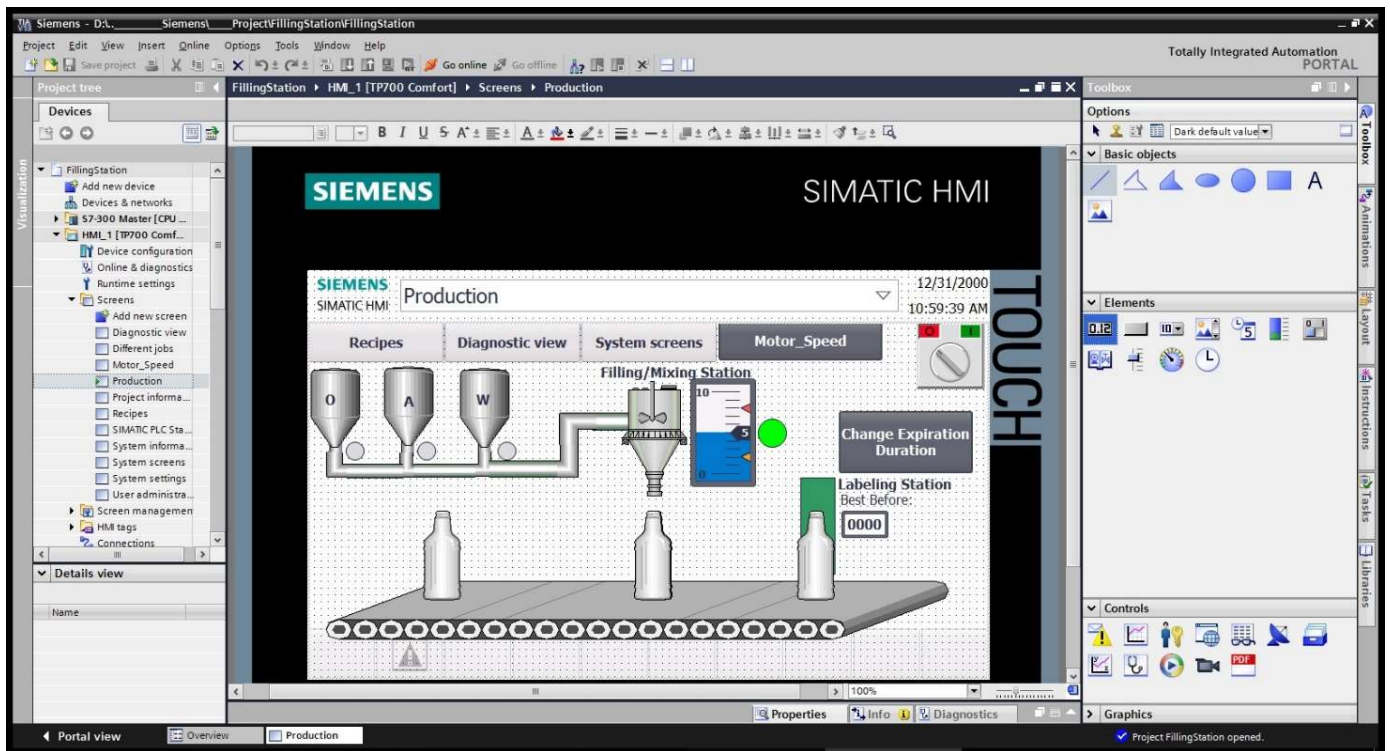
Siemens - D:\..._____Siemens\_____Project\FillingStation\FillingStation

Project Edit View Insert Online Options Tools Window Help

Save project Go online Go offline

Totally Integrated Automation
PORTAL

Project tree

Devices

Visualization

FillingStation
Add new device
Devices & networks
S7-300 Master [CPU ...
HMI_1 [TP700 Comf...
Device configuration
Online & diagnostics
Runtime settings
Screens
Add new screen
Diagnostic view
Different jobs
Motor_Speed
Production
Project informa...
Recipes
SIMATIC PLC Sta...
System informa...
System screens
System settings
User administra...
Screen managemen
HMI tags
Connections

Details view

Name

FillingStation ▸ HMI_1 [TP700 Comfort] ▸ Screens ▸ Production

SIEMENS

SIMATIC HMI

SIEMENS
SIMATIC HMI

Production

12/31/2000
10:59:39 AM

TOUCH

Recipes

Diagnostic view

System screens

Motor_Speed

Filling/Mixing Station

O

A

W

10

5

0

Change Expiration Duration

Labeling Station
Best Before:

0000

100%

Properties

Info

Diagnostics

Toolbox

Options

Dark default value

Basic objects

A

Elements

0.12

Controls

PDF

Graphics

Toolbox

Animations

Layout

Instructions

Tasks

Libraries

Portal view

Overview

Production

Project FillingStation opened.